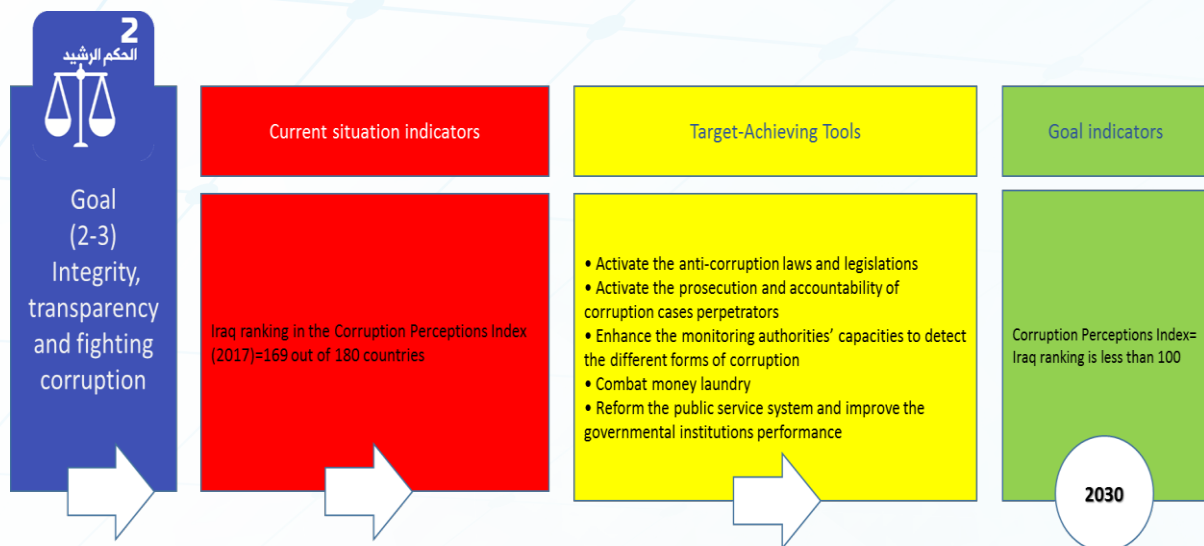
2
الحكم الرشيد

Goal
(2-3)
Integrity, transparency and fighting corruption

Current situation indicators

Iraq ranking in the Corruption Perceptions Index (2017)=169 out of 180 countries

Target-Achieving Tools

• Activate the anti-corruption laws and legislations
• Activate the prosecution and accountability of corruption cases perpetrators
• Enhance the monitoring authorities' capacities to detect the different forms of corruption
• Combat money laundry
• Reform the public service system and improve the governmental institutions performance

Goal indicators

Corruption Perceptions Index= Iraq ranking is less than 100

2030